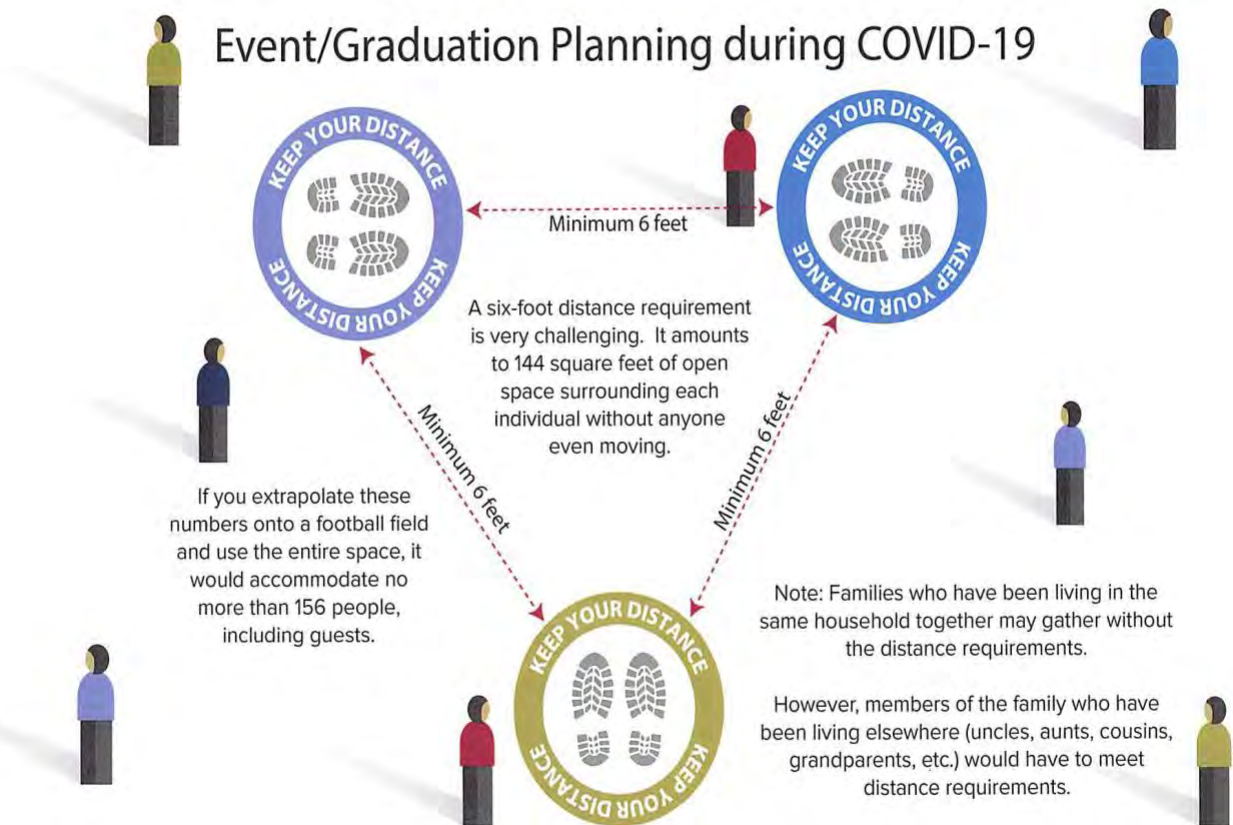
Event/Graduation Planning during COVID-19

KEEP YOUR DISTANCE
KEEP YOUR DISTANCE

Minimum 6 feet

KEEP YOUR DISTANCE
KEEP YOUR DISTANCE

A six-foot distance requirement is very challenging. It amounts to 144 square feet of open space surrounding each individual without anyone even moving.

Minimum 6 feet

Minimum 6 feet

If you extrapolate these numbers onto a football field and use the entire space, it would accommodate no more than 156 people, including guests.

KEEP YOUR DISTANCE
KEEP YOUR DISTANCE

Note: Families who have been living in the same household together may gather without the distance requirements.

However, members of the family who have been living elsewhere (uncles, aunts, cousins, grandparents, etc.) would have to meet distance requirements.